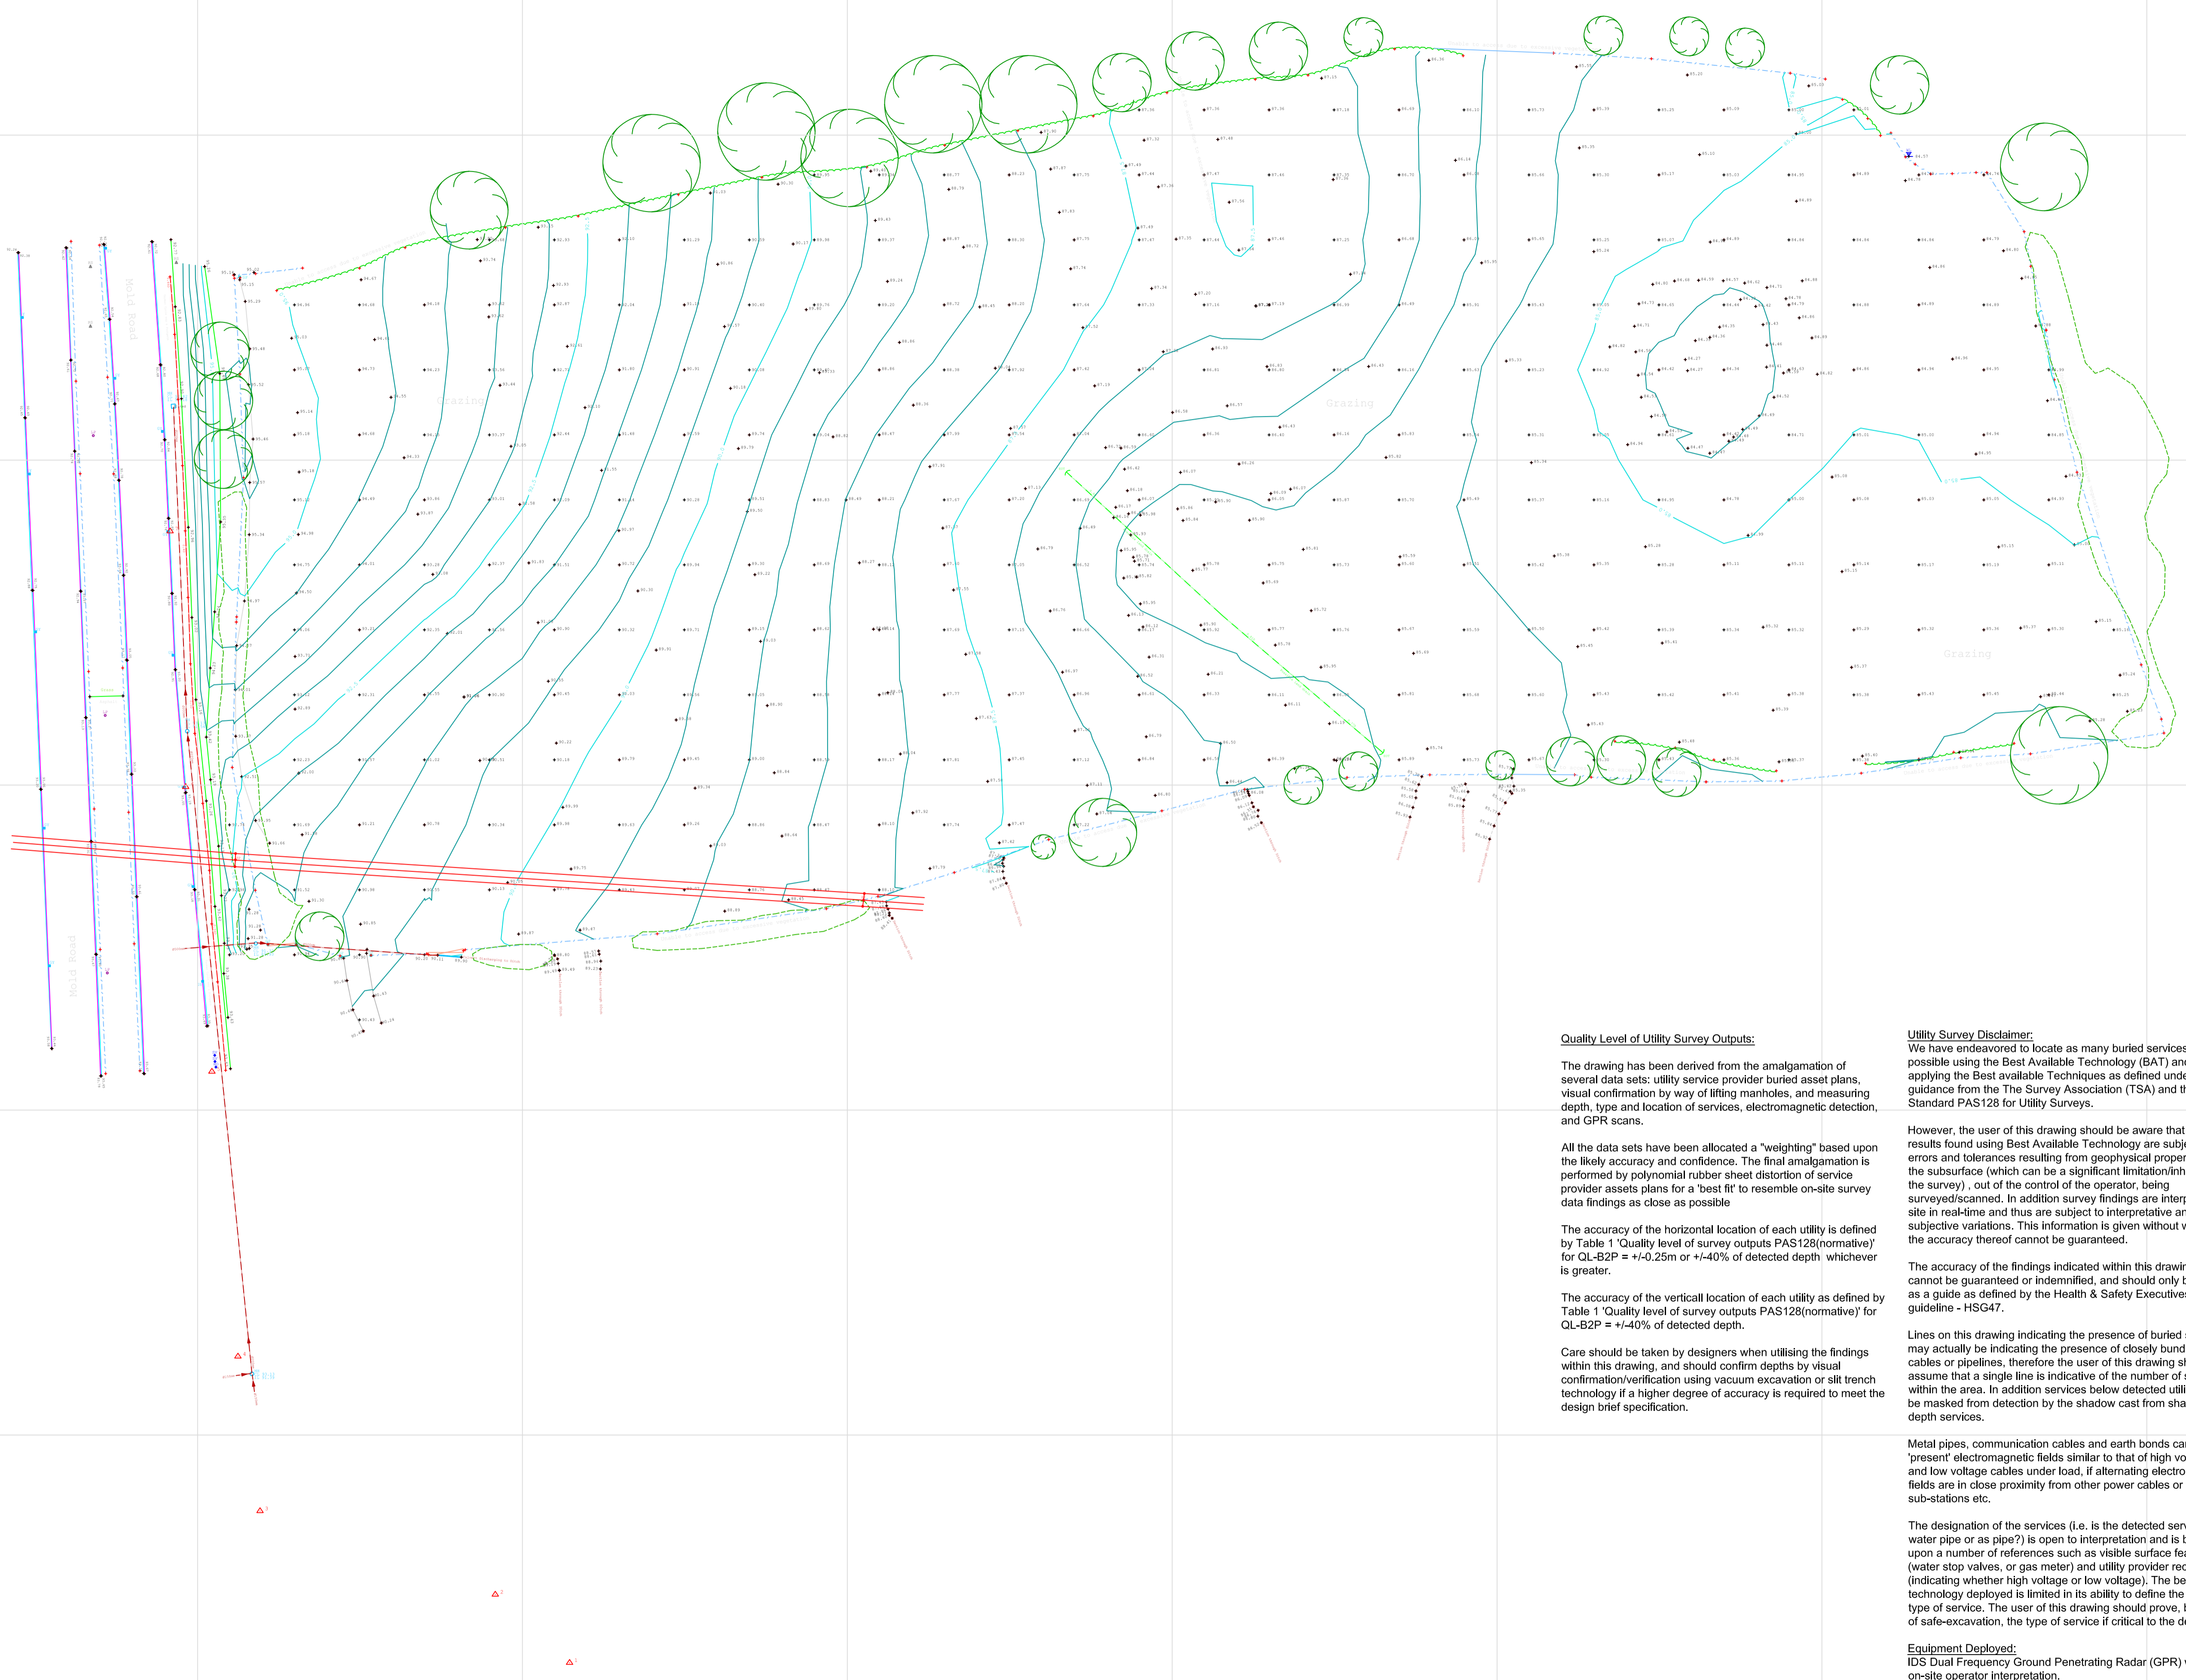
Mold Road

Grazing

Grazing

Grazing

Mold Road

Quality Level of Utility Survey Outputs:

The drawing has been derived from the amalgamation of several data sets: utility service provider buried asset plans, visual confirmation by way of lifting manholes, and measuring depth, type and location of services, electromagnetic detection, and GPR scans.

All the data sets have been allocated a "weighting" based upon the likely accuracy and confidence. The final amalgamation is performed by polynomial rubber sheet distortion of service provider assets plans for a 'best fit' to resemble on-site survey data findings as close as possible

The accuracy of the horizontal location of each utility is defined by Table 1 'Quality level of survey outputs PAS128(normative)' for QL-B2P = +/-0.25m or +/-40% of detected depth whichever is greater.

The accuracy of the verticall location of each utility as defined by Table 1 'Quality level of survey outputs PAS128(normative)' for QL-B2P = +/-40% of detected depth.

Care should be taken by designers when utilising the findings within this drawing, and should confirm depths by visual confirmation/verification using vacuum excavation or slit trench technology if a higher degree of accuracy is required to meet the design brief specification.

Utility Survey Disclaimer:
We have endeavored to locate as many buried services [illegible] possible using the Best Available Technology (BAT) an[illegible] applying the Best available Techniques as defined unde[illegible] guidance from the The Survey Association (TSA) and t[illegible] Standard PAS128 for Utility Surveys.

However, the user of this drawing should be aware that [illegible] results found using Best Available Technology are subj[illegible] errors and tolerances resulting from geophysical proper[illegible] the subsurface (which can be a significant limitation/inh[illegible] the survey) , out of the control of the operator, being surveyed/scanned. In addition survey findings are interp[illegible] site in real-time and thus are subject to interpretative a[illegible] subjective variations. This information is given without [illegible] the accuracy thereof cannot be guaranteed.

The accuracy of the findings indicated within this drawi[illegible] cannot be guaranteed or indemnified, and should only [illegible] as a guide as defined by the Health & Safety Executive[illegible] guideline - HSG47.

Lines on this drawing indicating the presence of buried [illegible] may actually be indicating the presence of closely bund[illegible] cables or pipelines, therefore the user of this drawing s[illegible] assume that a single line is indicative of the number of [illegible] within the area. In addition services below detected util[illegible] be masked from detection by the shadow cast from sha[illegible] depth services.

Metal pipes, communication cables and earth bonds ca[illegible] 'present' electromagnetic fields similar to that of high vo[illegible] and low voltage cables under load, if alternating electro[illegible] fields are in close proximity from other power cables or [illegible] sub-stations etc.

The designation of the services (i.e. is the detected ser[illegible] water pipe or as pipe?) is open to interpretation and is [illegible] upon a number of references such as visible surface fe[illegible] (water stop valves, or gas meter) and utility provider re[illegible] (indicating whether high voltage or low voltage). The be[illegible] technology deployed is limited in its ability to define the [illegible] type of service. The user of this drawing should prove, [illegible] of safe-excavation, the type of service if critical to the d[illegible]

Equipment Deployed:
IDS Dual Frequency Ground Penetrating Radar (GPR) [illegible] on-site operator interpretation.